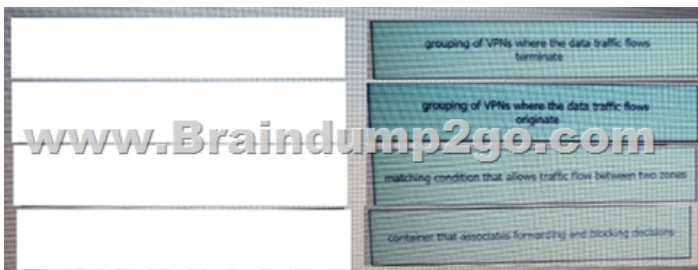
grouping of VPNs where the data traffic flows terminate

grouping of VPNs where the data traffic flows originate

www.Braindump2go.com

matching condition that allows traffic flow between two zones

container that associates forwarding and blocking decisions